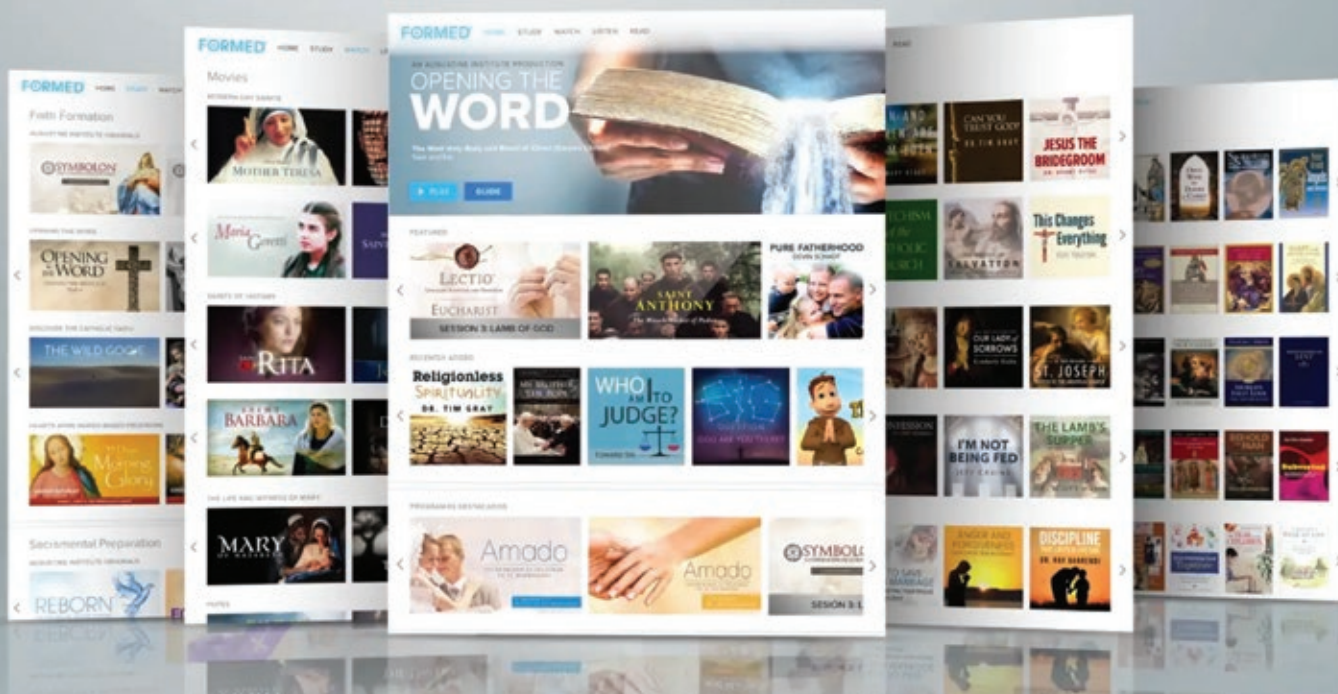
FORMED HOME STUDY WATCH

Faith Formation

AUGUSTINE INSTITUTE ORIGINALS

SYMBOLON

OPENING THE WORD

OPENING the WORD

DISCOVER THE CATHOLIC FAITH

THE WILD GOOSE

Morning Glory

Sacramental Preparation

AUGUSTINE INSTITUTE ORIGINALS

REBORN

FORMED HOME STUDY WATCH

Movies

MOTHER TERESA

Maria Goretti

SAINTS OF HISTORY

RITA

BARBARA

THE LIFE AND WITNESS OF MARY

MARY OF NAZARETH

FORMED HOME STUDY WATCH LISTEN READ

AN AUGUSTINE INSTITUTE PRODUCTION

OPENING THE WORD

PLAY GUIDE

FEATURED

LECTIO

EUCHARIST

SESSION 3: LAMB OF GOD

SAINT ANTHONY

PURE FATHERHOOD

RECENTLY ADDED

Religionless Spirituality

DR. TIM GRAY

WHO AM I TO JUDGE?

PROGRAMAS DESTACADOS

Amado

Amado

SYMBOL

SESION 3: L

READ

CAN YOU TRUST GOD?

JESUS THE BRIDEGROOM

SALVATION

This Changes Everything

OUR LADY of SORROWS

ST. JOSEPH

I'M NOT BEING FED

THE LAMB'S SUPPER

DISCIPLINE